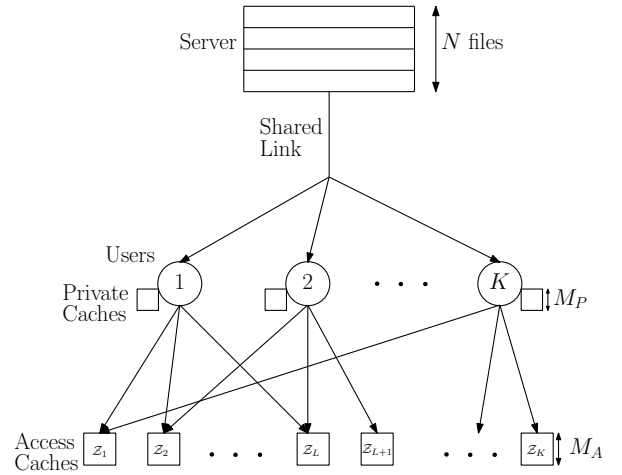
Server

$N$ files

Shared Link

Users

1

2

$\cdots$

$K$

Private Caches

$M_P$

Access Caches

$\mathcal{Z}_1$

$\mathcal{Z}_2$

$\cdots$

$\mathcal{Z}_L$

$\mathcal{Z}_{L+1}$

$\cdots$

$\mathcal{Z}_K$

$M_A$